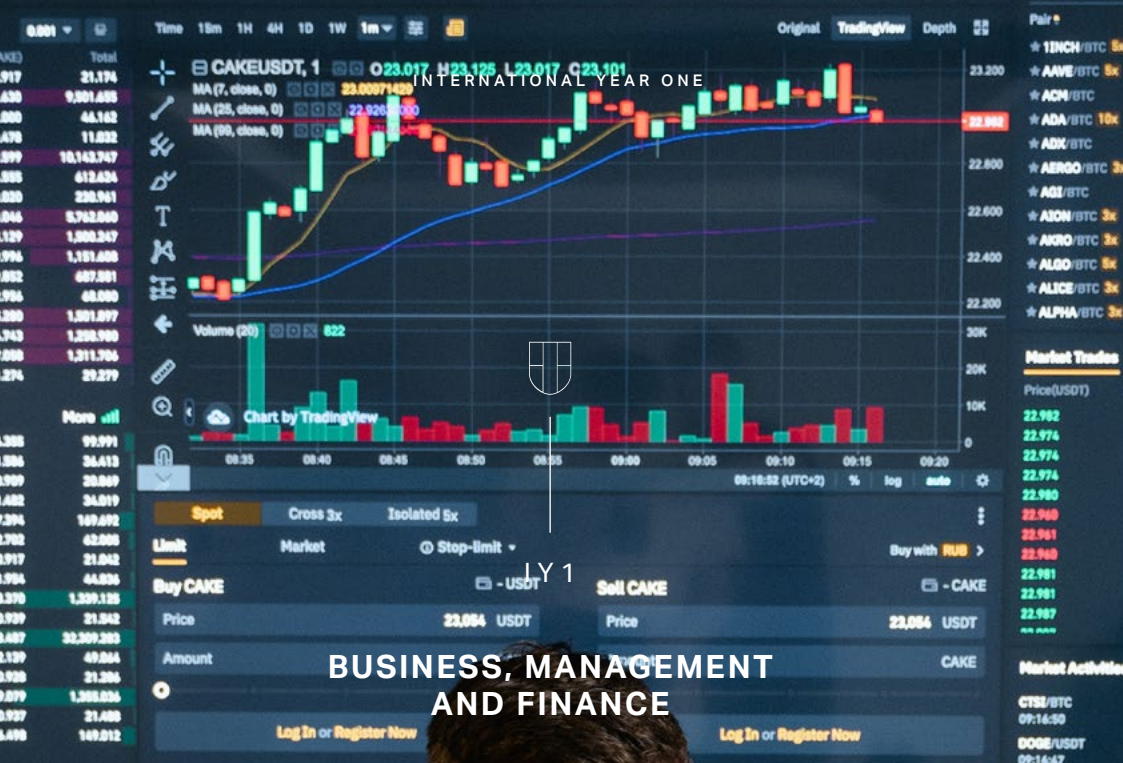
INTERNATIONAL YEAR ONE

IY1

BUSINESS, MANAGEMENT AND FINANCE

0.001 Total
21.174
9,501.655
46.162
11.032
10,143.747
612.634
230.961
5,762.060
1,500.247
1,151.608
687.981
68.000
1,501.897
1,259.900
1,311.706
29.279

More
99.991
34.613
20.869
34.019
169.692
62.005
21.042
44.836
1,339.125
21.342
32,309.283
49.864
21.286
1,205.036
21.488
149.012

Time 15m 1H 4H 1D 1W 1m Original TradingView Depth

CAKEUSDT, 1 O23.017 H23.125 L23.017 C23.101
MA (7, close, 0) 23.00971429
MA (25, close, 0) 22.9263
MA (99, close, 0)

23.200
22.982
22.800
22.600
22.400
22.200

Volume (20) 822
30K
20K
10K
0

Chart by TradingView

08:35 08:40 08:45 08:50 08:55 09:00 09:05 09:10 09:15 09:20
09:16:52 (UTC+2) % log auto

Spot Cross 3x Isolated 5x
Limit Market Stop-limit Buy with RUB
Buy CAKE - USDT Sell CAKE - CAKE
Price 23,054 USDT Price 23,054 USDT
Amount CAKE
Log In or Register Now Log In or Register Now

Pair
1INCH/BTC 5x
AAVE/BTC 5x
ACM/BTC
ADA/BTC 10x
ADX/BTC
AERGO/BTC 3x
AGI/BTC
AION/BTC 3x
AKRO/BTC 3x
ALGO/BTC 5x
ALICE/BTC 3x
ALPHA/BTC 3x

Market Trades
Price(USDT)
22.982
22.974
22.974
22.974
22.980
22.960
22.961
22.960
22.981
22.981
22.987

Market Activities
CTSI/BTC
09:16:50
DOGE/USDT
09:16:47